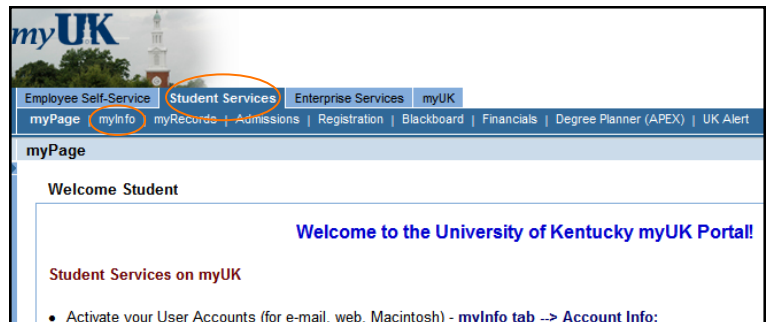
myUK

Employee Self-Service | Student Services | Enterprise Services | myUK

myPage | myInfo | myRecords | Admissions | Registration | Blackboard | Financials | Degree Planner (APEX) | UK Alert

myPage

Welcome Student

Welcome to the University of Kentucky myUK Portal!

Student Services on myUK

• Activate your User Accounts (for e-mail, web, Macintosh) - myInfo tab --> Account Info: